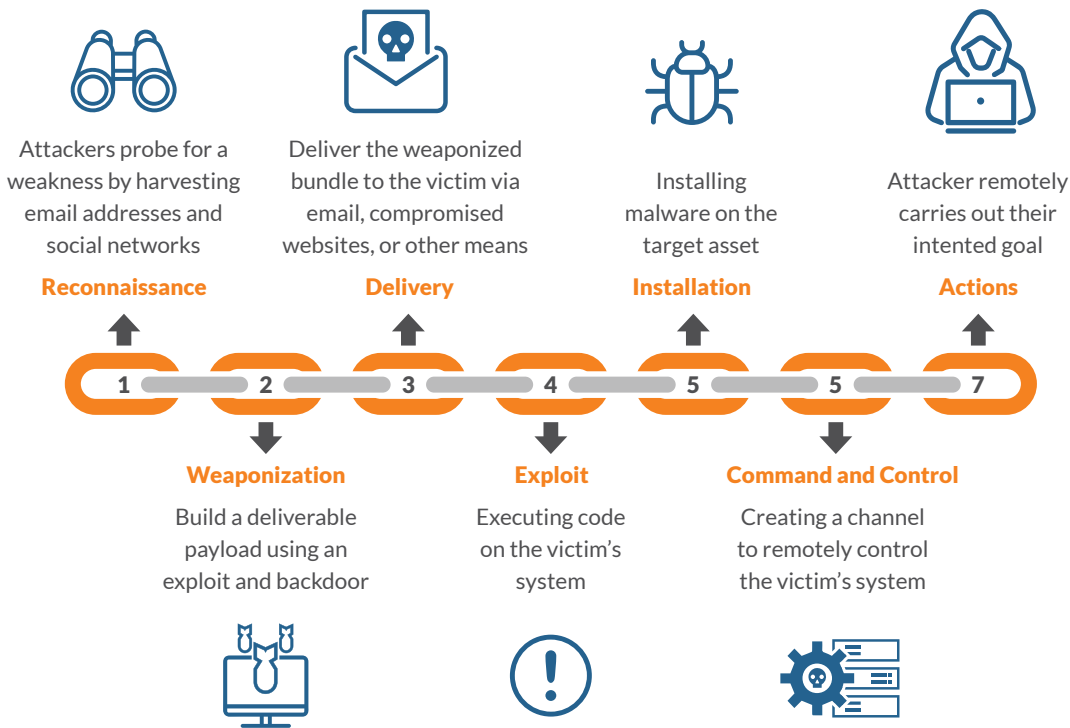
Attackers probe for a weakness by harvesting email addresses and social networks

Reconnaissance

Deliver the weaponized bundle to the victim via email, compromised websites, or other means

Delivery

Installing malware on the target asset

Installation

Attacker remotely carries out their intented goal

Actions

1 2 3 4 5 5 7

Weaponization

Build a deliverable payload using an exploit and backdoor

Exploit

Executing code on the victim's system

Command and Control

Creating a channel to remotely control the victim's system